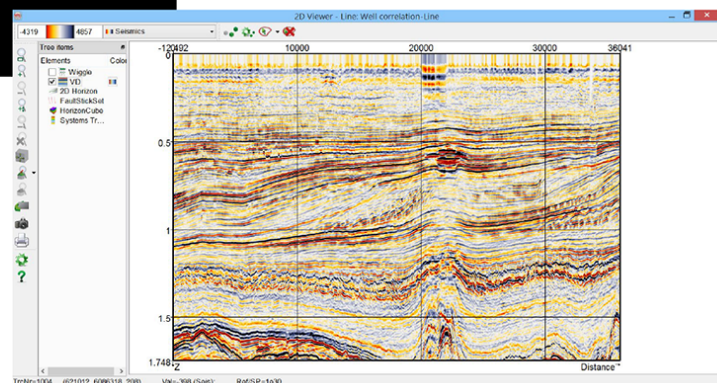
-4319 4857 Seismics

2D Viewer - Line: Well correlation-Line

Tree items

Elements Color

Wiggle

VD

2D Horizon

FaultStickSet

HorizonCube

Systems Tr...

-12492 10000 20000 30000 36041

0

0.5

1

1.5

1.748

Z

Distance

TrcNr=1004 (621012, 6086318, 200) Val=-398 (Seis) RefSP=1e30